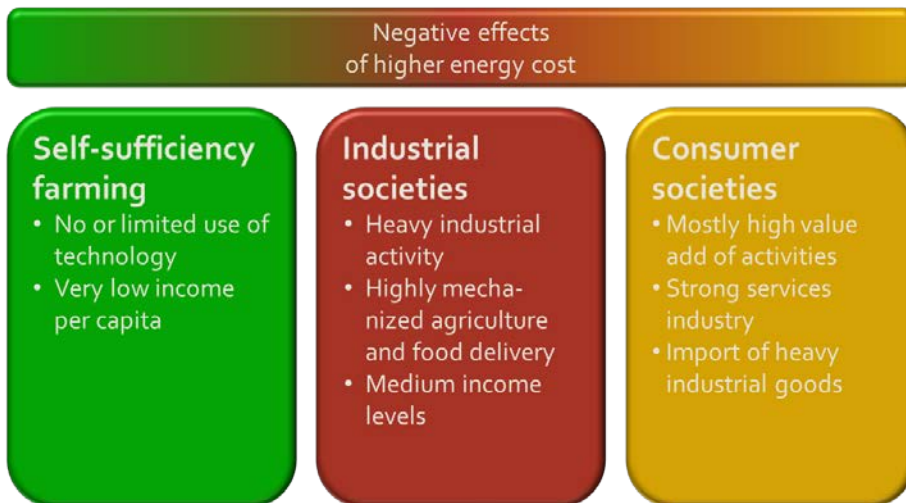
Negative effects of higher energy cost

Self-sufficiency farming
• No or limited use of technology
• Very low income per capita

Industrial societies
• Heavy industrial activity
• Highly mechanized agriculture and food delivery
• Medium income levels

Consumer societies
• Mostly high value add of activities
• Strong services industry
• Import of heavy industrial goods